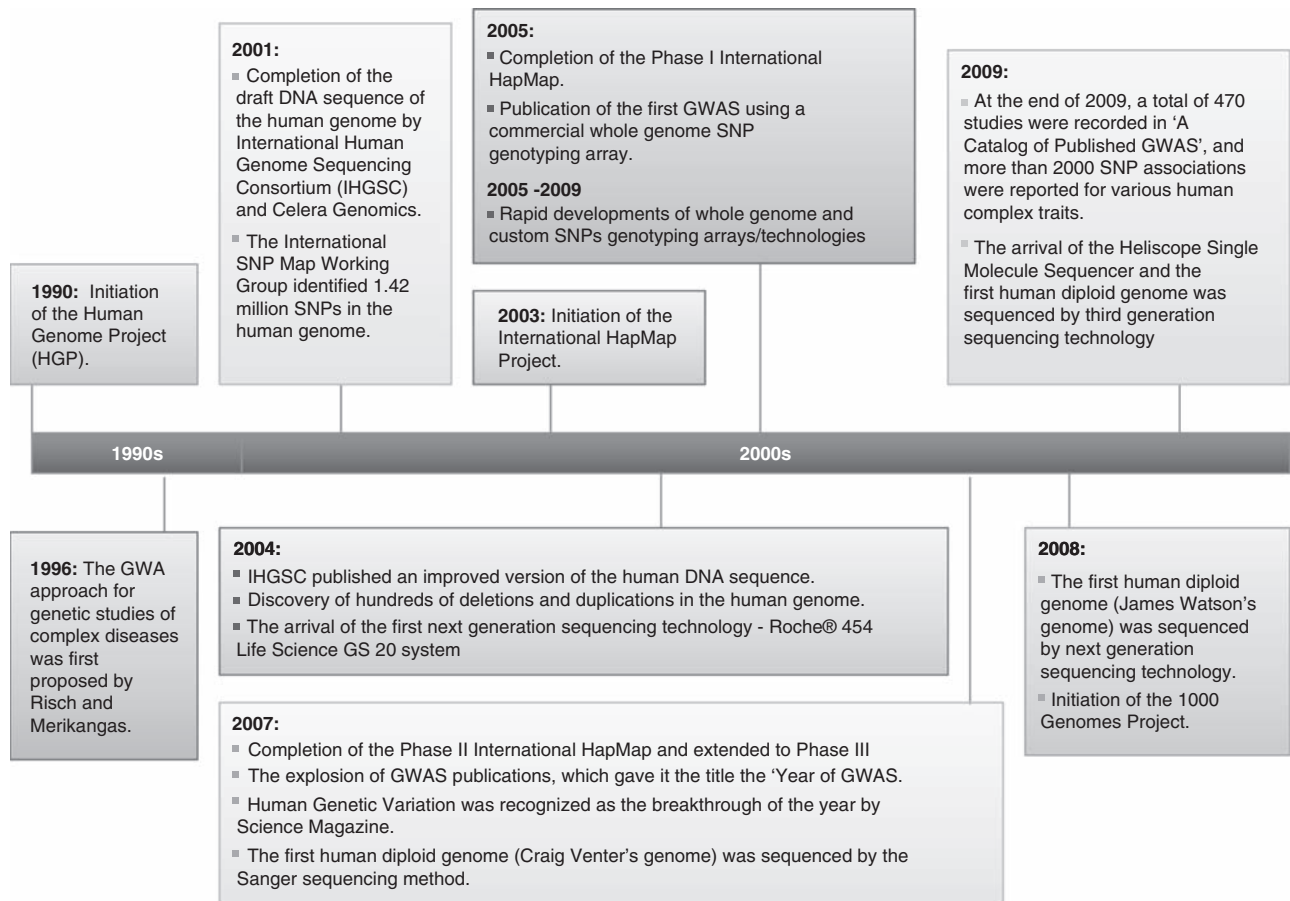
2001:
Completion of the draft DNA sequence of the human genome by International Human Genome Sequencing Consortium (IHGSC) and Celera Genomics.

The International SNP Map Working Group identified 1.42 million SNPs in the human genome.

2005:
Completion of the Phase I International HapMap.

Publication of the first GWAS using a commercial whole genome SNP genotyping array.

2005 -2009
Rapid developments of whole genome and custom SNPs genotyping arrays/technologies

2009:
At the end of 2009, a total of 470 studies were recorded in 'A Catalog of Published GWAS', and more than 2000 SNP associations were reported for various human complex traits.

The arrival of the Heliscope Single Molecule Sequencer and the first human diploid genome was sequenced by third generation sequencing technology

1990: Initiation of the Human Genome Project (HGP).

2003: Initiation of the International HapMap Project.

1990s

2000s

1996: The GWA approach for genetic studies of complex diseases was first proposed by Risch and Merikangas.

2004:
IHGSC published an improved version of the human DNA sequence.
Discovery of hundreds of deletions and duplications in the human genome.
The arrival of the first next generation sequencing technology - Roche® 454 Life Science GS 20 system

2008:
The first human diploid genome (James Watson's genome) was sequenced by next generation sequencing technology.
Initiation of the 1000 Genomes Project.

2007:
Completion of the Phase II International HapMap and extended to Phase III
The explosion of GWAS publications, which gave it the title the 'Year of GWAS.
Human Genetic Variation was recognized as the breakthrough of the year by Science Magazine.
The first human diploid genome (Craig Venter's genome) was sequenced by the Sanger sequencing method.